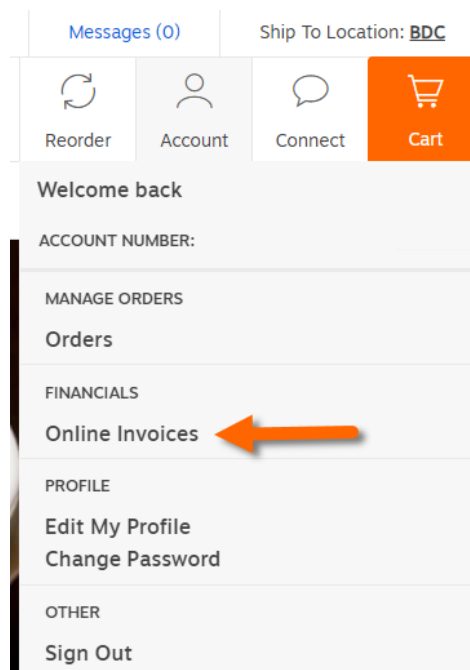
Messages (0)

Ship To Location: BDC

Reorder

Account

Connect

Cart

Welcome back

ACCOUNT NUMBER:

MANAGE ORDERS

Orders

FINANCIALS

Online Invoices

PROFILE

Edit My Profile

Change Password

OTHER

Sign Out